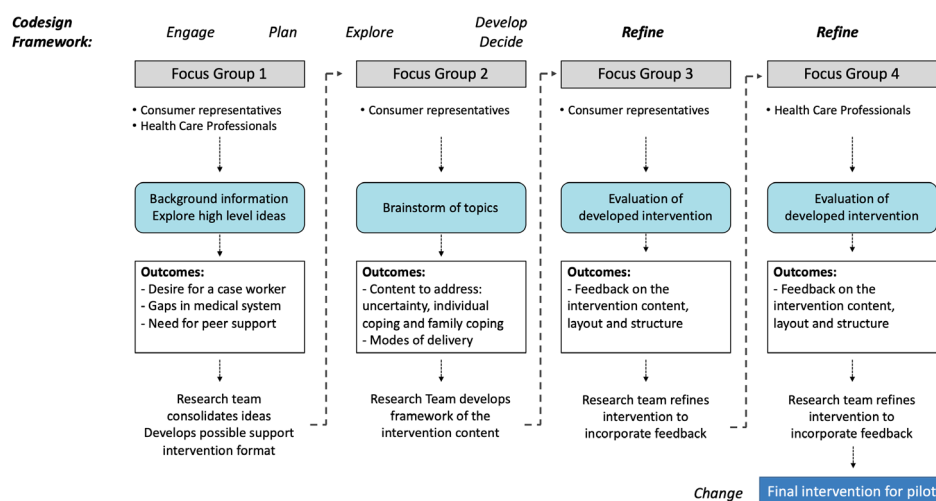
Codesign Framework:

Engage Plan

Focus Group 1

• Consumer representatives
• Health Care Professionals

Background information
Explore high level ideas

Outcomes:
- Desire for a case worker
- Gaps in medical system
- Need for peer support

Research team consolidates ideas
Develops possible support intervention format

Explore

Focus Group 2

• Consumer representatives

Brainstorm of topics

Outcomes:
- Content to address: uncertainty, individual coping and family coping
- Modes of delivery

Research Team develops framework of the intervention content

Develop
Decide

Refine

Focus Group 3

• Consumer representatives

Evaluation of developed intervention

Outcomes:
- Feedback on the intervention content, layout and structure

Research team refines intervention to incorporate feedback

Refine

Focus Group 4

• Health Care Professionals

Evaluation of developed intervention

Outcomes:
- Feedback on the intervention content, layout and structure

Research team refines intervention to incorporate feedback

Change

Final intervention for pilot